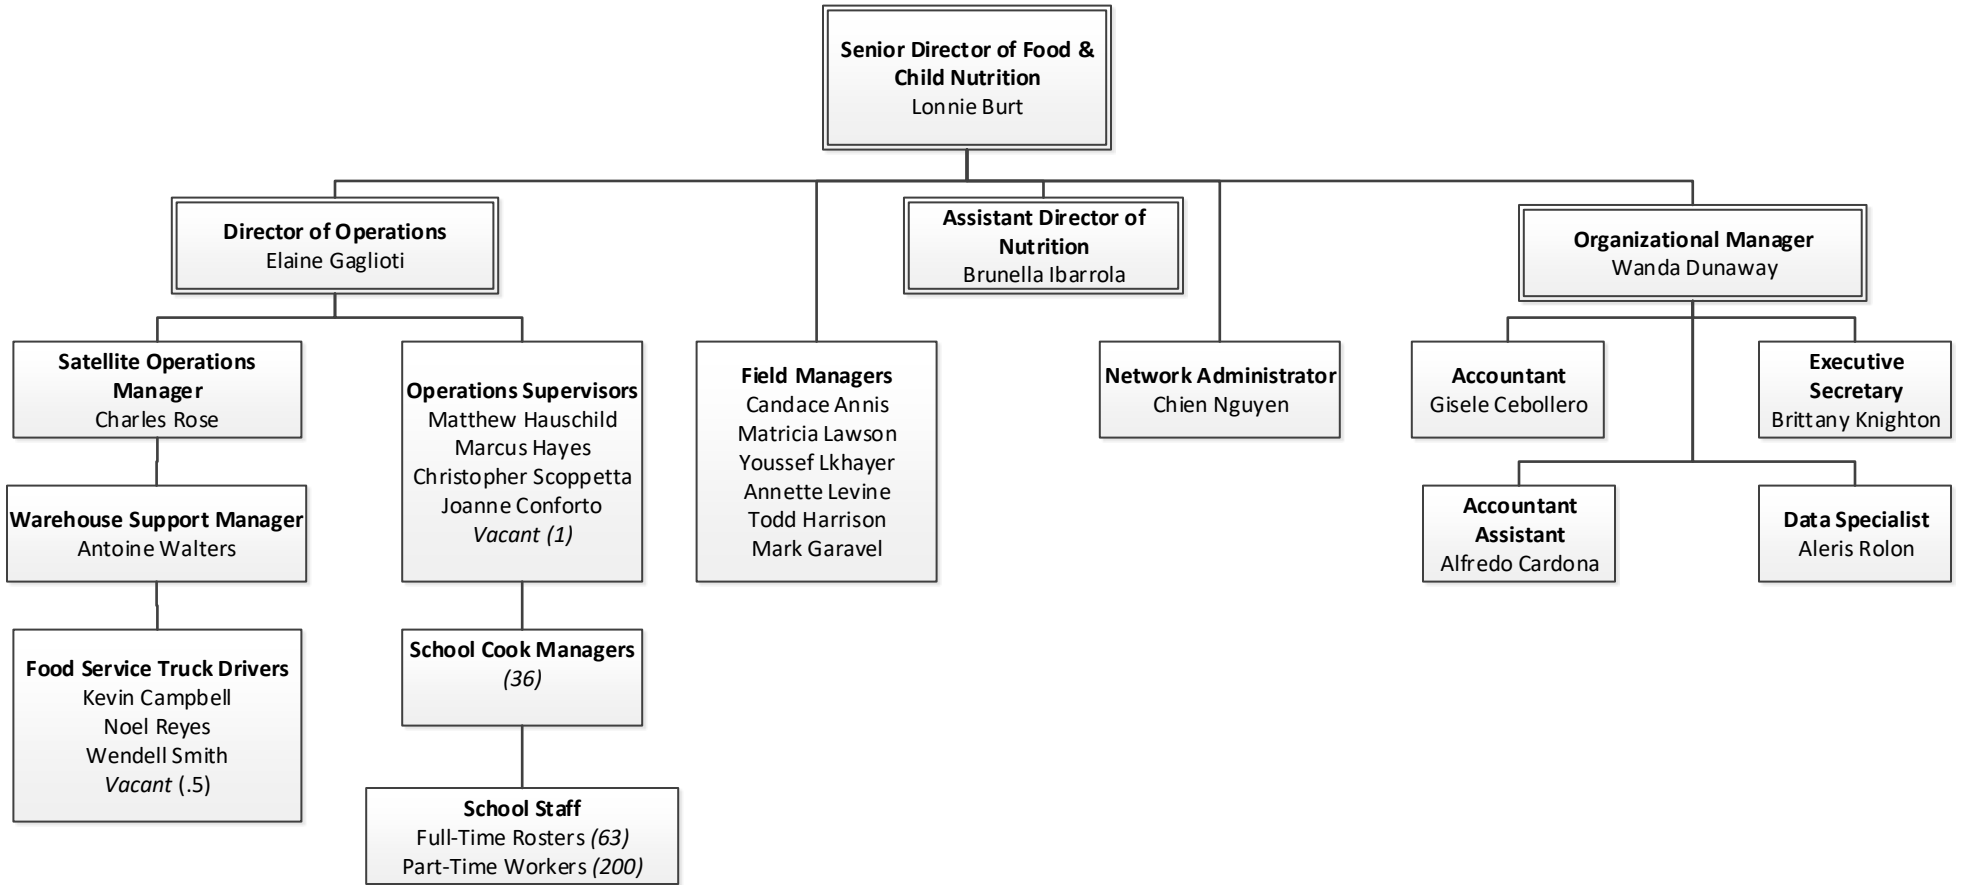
Senior Director of Food & Child Nutrition
Lonnie Burt

Director of Operations
Elaine Gaglioti

Assistant Director of Nutrition
Brunella Ibarrola

Organizational Manager
Wanda Dunaway

Satellite Operations Manager
Charles Rose

Operations Supervisors
Matthew Hauschild
Marcus Hayes
Christopher Scoppetta
Joanne Conforto
Vacant (1)

Field Managers
Candace Annis
Matricia Lawson
Youssef Lkhayer
Annette Levine
Todd Harrison
Mark Garavel

Network Administrator
Chien Nguyen

Accountant
Gisele Cebollero

Executive Secretary
Brittany Knighton

Warehouse Support Manager
Antoine Walters

Accountant Assistant
Alfredo Cardona

Data Specialist
Aleris Rolon

Food Service Truck Drivers
Kevin Campbell
Noel Reyes
Wendell Smith
Vacant (.5)

School Cook Managers
(36)

School Staff
Full-Time Rosters (63)
Part-Time Workers (200)